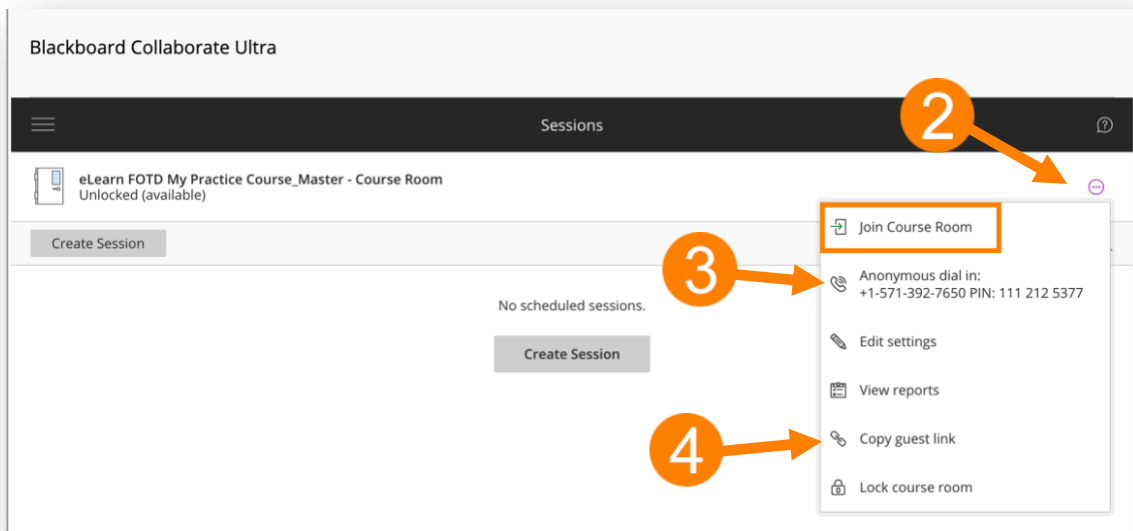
Blackboard Collaborate Ultra

Sessions

2

eLearn FOTD My Practice Course_Master - Course Room
Unlocked (available)

Create Session

Join Course Room

3

Anonymous dial in:
+1-571-392-7650 PIN: 111 212 5377

No scheduled sessions.

Create Session

Edit settings

View reports

4

Copy guest link

Lock course room